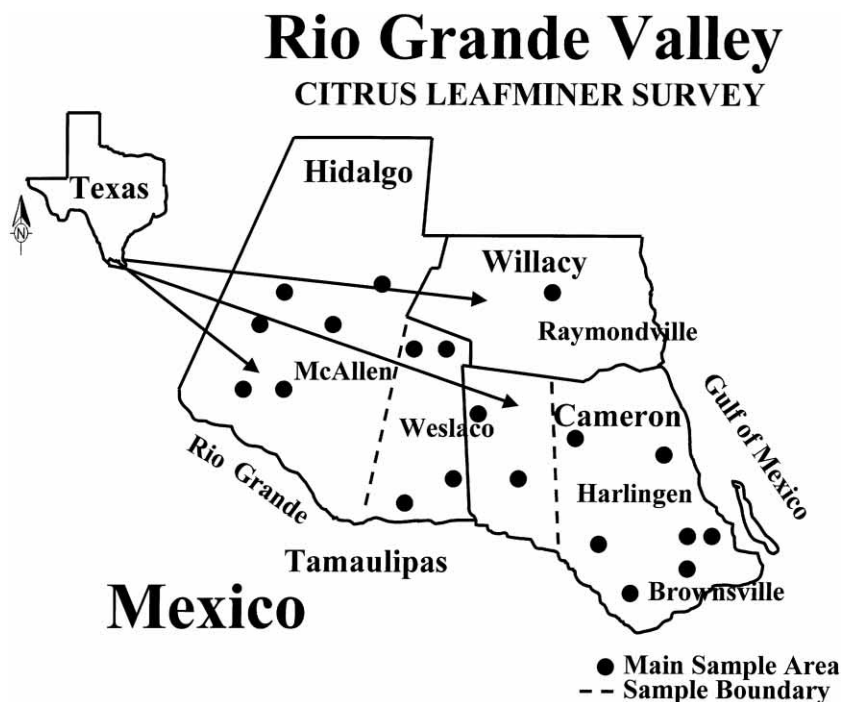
Rio Grande Valley
CITRUS LEAFMINER SURVEY

Texas

N

Hidalgo

Willacy

Raymondville

McAllen

Weslaco

Cameron

Gulf of Mexico

Rio Grande

Harlingen

Tamaulipas

Brownsville

Mexico

● Main Sample Area
- - Sample Boundary